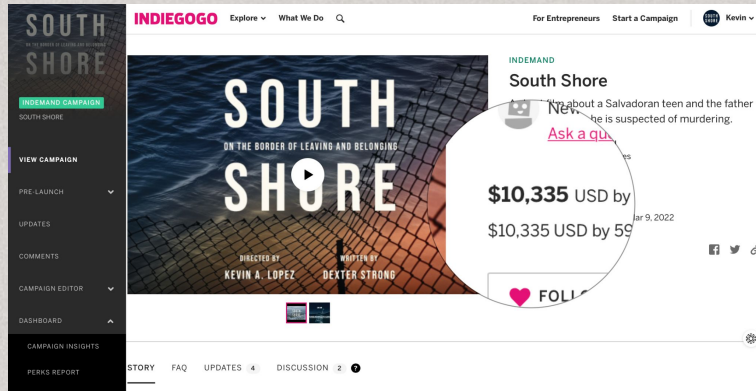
SOUTH
ON THE BORDER OF LEAVING AND BELONGING
SHORE

INDEMAND CAMPAIGN
SOUTH SHORE

VIEW CAMPAIGN
PRE-LAUNCH
UPDATES
COMMENTS
CAMPAIGN EDITOR
DASHBOARD
CAMPAIGN INSIGHTS
PERKS REPORT

INDIEGOGO Explore What We Do
For Entrepreneurs Start a Campaign Kevin

SOUTH
ON THE BORDER OF LEAVING AND BELONGING
SHORE
DIRECTED BY
KEVIN A. LOPEZ
WRITTEN BY
DEXTER STRONG

INDEMAND
South Shore
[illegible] about a Salvadoran teen and the father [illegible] he is suspected of murdering.
New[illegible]
Ask a qu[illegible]
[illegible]es
$10,335 USD by
$10,335 USD by 59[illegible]
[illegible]ar 9, 2022
FOLL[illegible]

STORY FAQ UPDATES 4 DISCUSSION 2